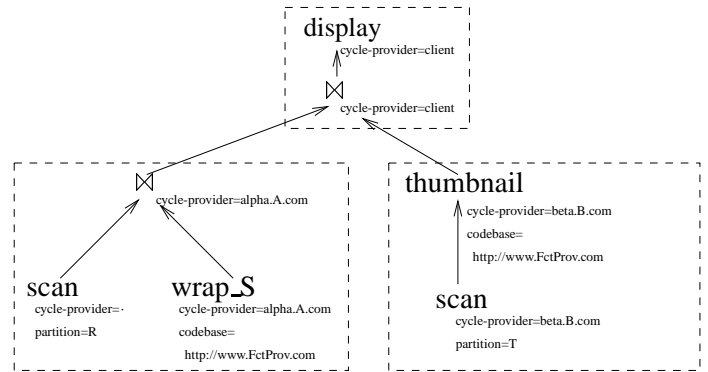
display
cycle-provider=client
$\bowtie$
cycle-provider=client

$\bowtie$
cycle-provider=alpha.A.com

scan
cycle-provider=·
partition=R

wrap_S
cycle-provider=alpha.A.com
codebase=
http://www.FctProv.com

thumbnail
cycle-provider=beta.B.com
codebase=
http://www.FctProv.com

scan
cycle-provider=beta.B.com
partition=T